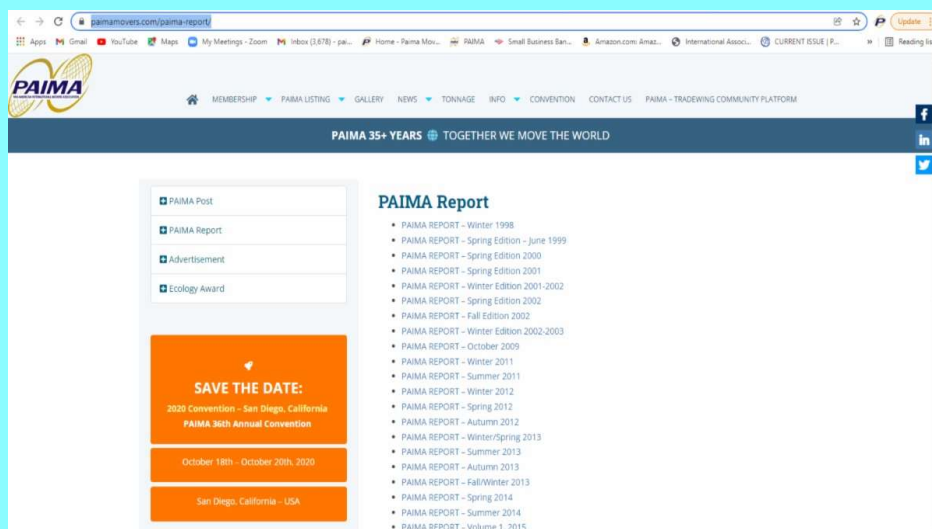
paimamovers.com/paima-report/

Update

Apps Gmail YouTube Maps My Meetings - Zoom Inbox (3,678) - pai... Home - Paima Mov... PAIMA Small Business Ban... Amazon.com: Amaz... International Associ... CURRENT ISSUE | P... » Reading list

PAIMA

MEMBERSHIP PAIMA LISTING GALLERY NEWS TONNAGE INFO CONVENTION CONTACT US PAIMA – TRADEWING COMMUNITY PLATFORM

PAIMA 35+ YEARS TOGETHER WE MOVE THE WORLD

PAIMA Post

PAIMA Report

Advertisement

Ecology Award

SAVE THE DATE:

2020 Convention - San Diego, California

PAIMA 36th Annual Convention

October 18th – October 20th, 2020

San Diego, California – USA

PAIMA Report

- PAIMA REPORT – Winter 1998
- PAIMA REPORT – Spring Edition – June 1999
- PAIMA REPORT – Spring Edition 2000
- PAIMA REPORT – Spring Edition 2001
- PAIMA REPORT – Winter Edition 2001-2002
- PAIMA REPORT – Spring Edition 2002
- PAIMA REPORT – Fall Edition 2002
- PAIMA REPORT – Winter Edition 2002-2003
- PAIMA REPORT – October 2009
- PAIMA REPORT – Winter 2011
- PAIMA REPORT – Summer 2011
- PAIMA REPORT – Winter 2012
- PAIMA REPORT – Spring 2012
- PAIMA REPORT – Autumn 2012
- PAIMA REPORT – Winter/Spring 2013
- PAIMA REPORT – Summer 2013
- PAIMA REPORT – Autumn 2013
- PAIMA REPORT – Fall/Winter 2013
- PAIMA REPORT – Spring 2014
- PAIMA REPORT – Summer 2014
- PAIMA REPORT – Volume 1, 2015